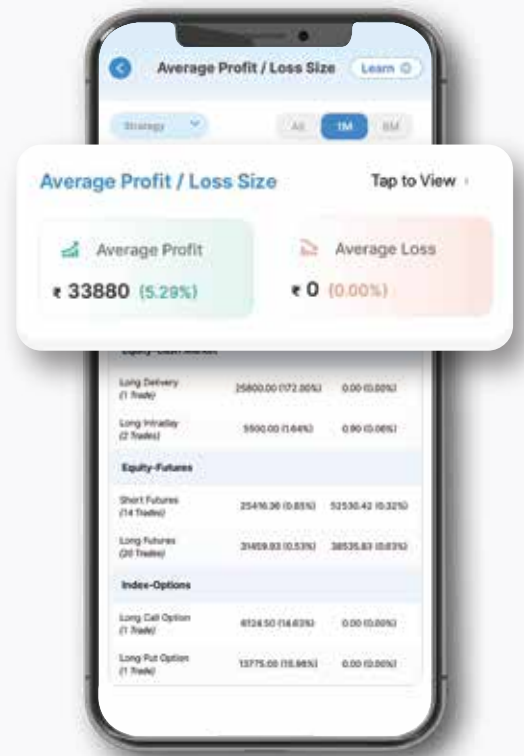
Average Profit / Loss Size
Learn

Strategy
All 1M 6M

Average Profit / Loss Size
Tap to View ›

Average Profit
₹ 33880 (5.29%)

Average Loss
₹ 0 (0.00%)

Equity-Cash Market

| | | |
|---|---|---|
| Long Delivery (1 Trade) | 25800.00 (172.00%) | 0.00 (0.00%) |
| Long Intraday (2 Trades) | 5500.00 (1.64%) | 0.90 (0.06%) |

Equity-Futures

| | | |
|---|---|---|
| Short Futures (14 Trades) | 25416.36 (0.85%) | 52530.42 (0.32%) |
| Long Futures (20 Trades) | 31459.93 (0.53%) | 38535.83 (0.63%) |

Index-Options

| | | |
|---|---|---|
| Long Call Option (1 Trade) | 6124.50 (14.63%) | 0.00 (0.00%) |
| Long Put Option (1 Trade) | 13775.00 (15.98%) | 0.00 (0.00%) |